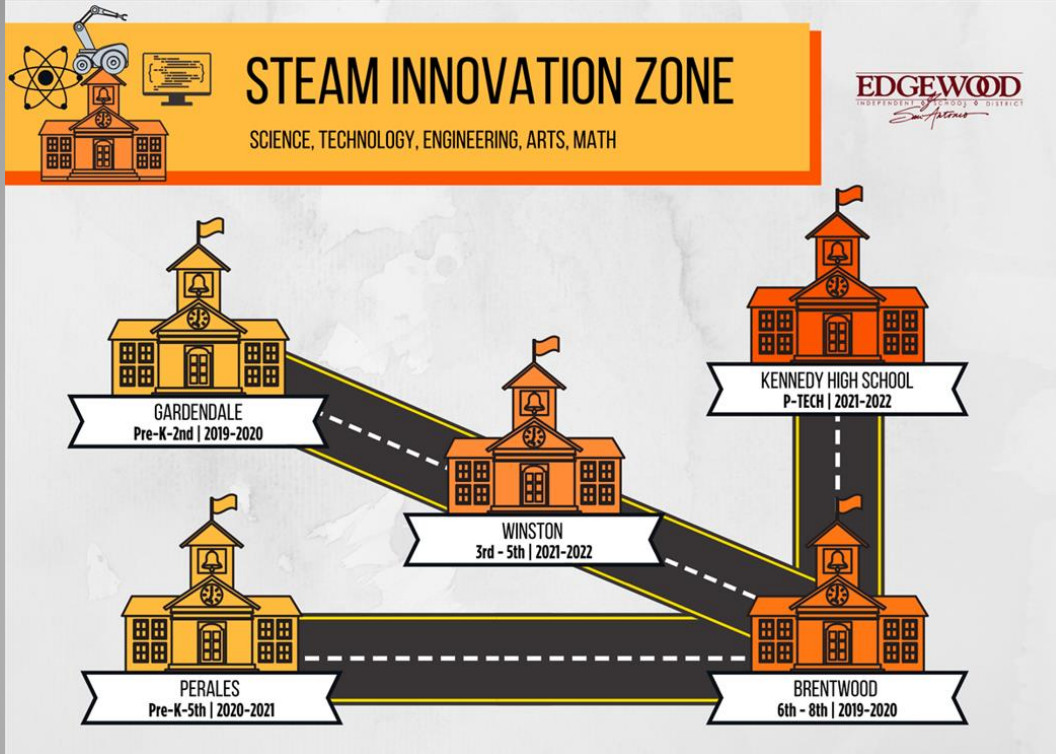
STEAM INNOVATION ZONE

SCIENCE, TECHNOLOGY, ENGINEERING, ARTS, MATH

EDGEWOOD
INDEPENDENT SCHOOL DISTRICT
San Antonio

GARDENDALE
Pre-K-2nd | 2019-2020

WINSTON
3rd - 5th | 2021-2022

KENNEDY HIGH SCHOOL
P-TECH | 2021-2022

PERALES
Pre-K-5th | 2020-2021

BRENTWOOD
6th - 8th | 2019-2020